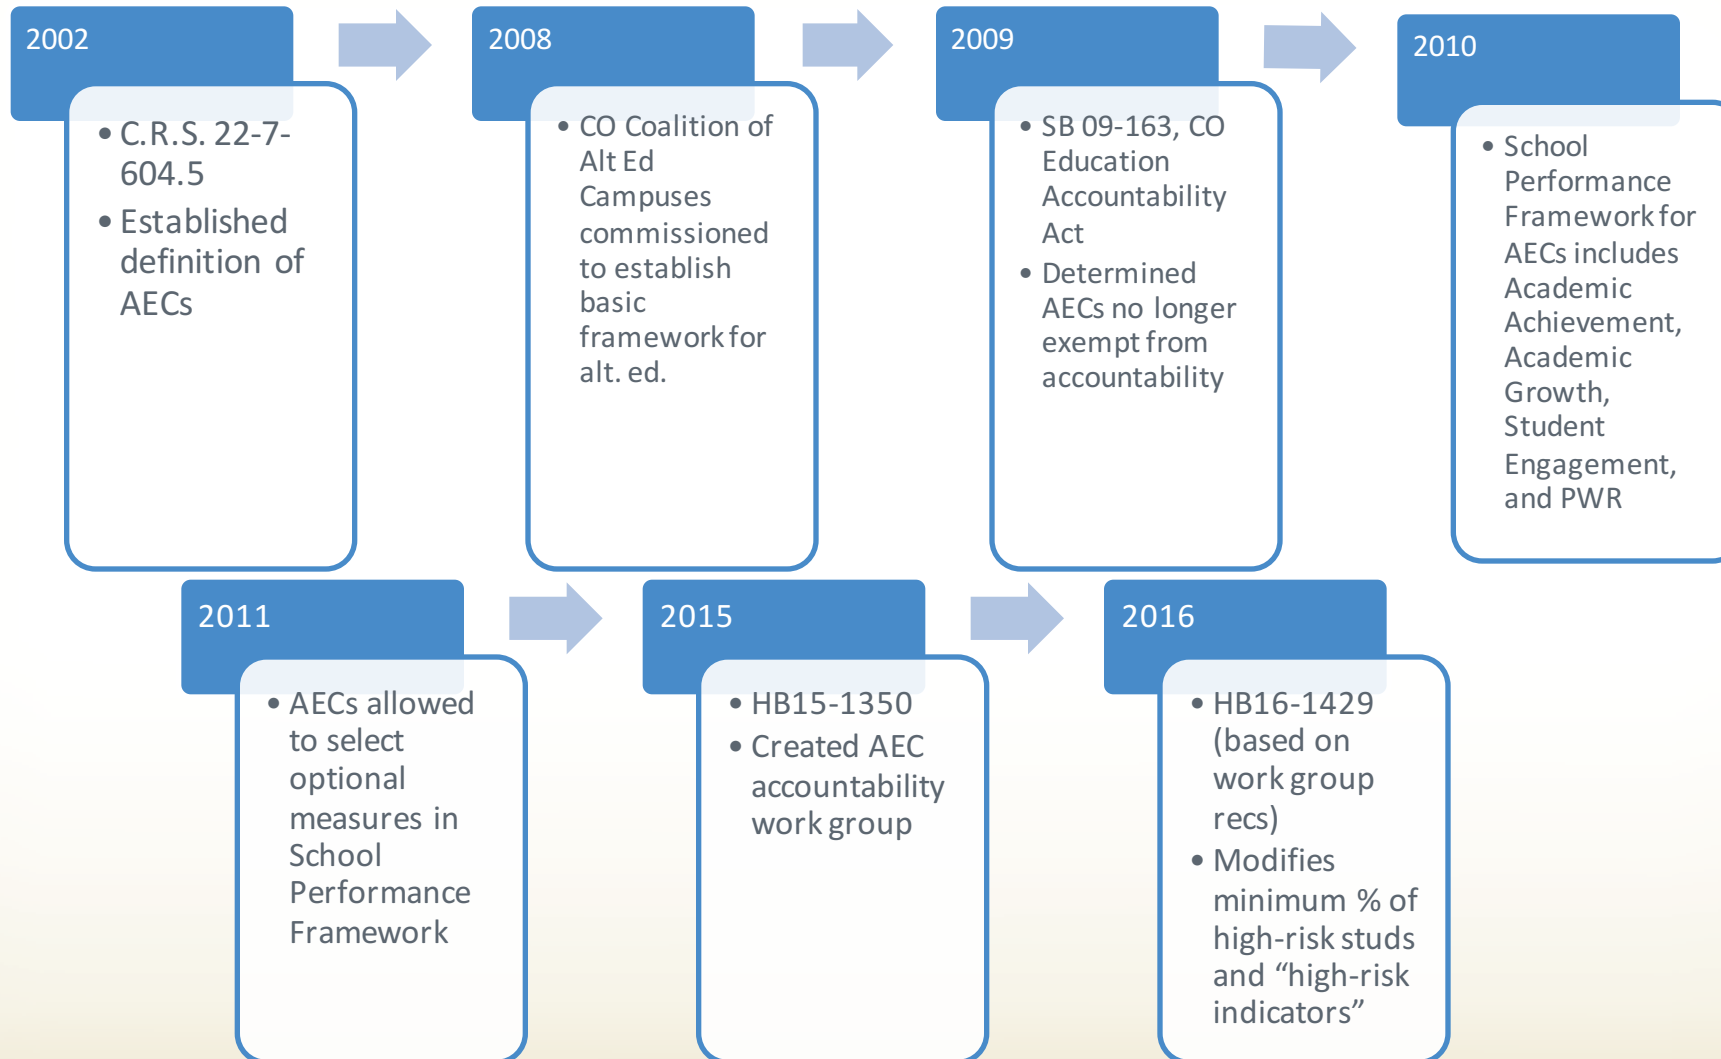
2002

- C.R.S. 22-7-604.5
- Established definition of AECs

2008

- CO Coalition of Alt Ed Campuses commissioned to establish basic framework for alt. ed.

2009

- SB 09-163, CO Education Accountability Act
- Determined AECs no longer exempt from accountability

2010

- School Performance Framework for AECs includes Academic Achievement, Academic Growth, Student Engagement, and PWR

2011

- AECs allowed to select optional measures in School Performance Framework

2015

- HB15-1350
- Created AEC accountability work group

2016

- HB16-1429 (based on work group recs)
- Modifies minimum % of high-risk studs and “high-risk indicators”